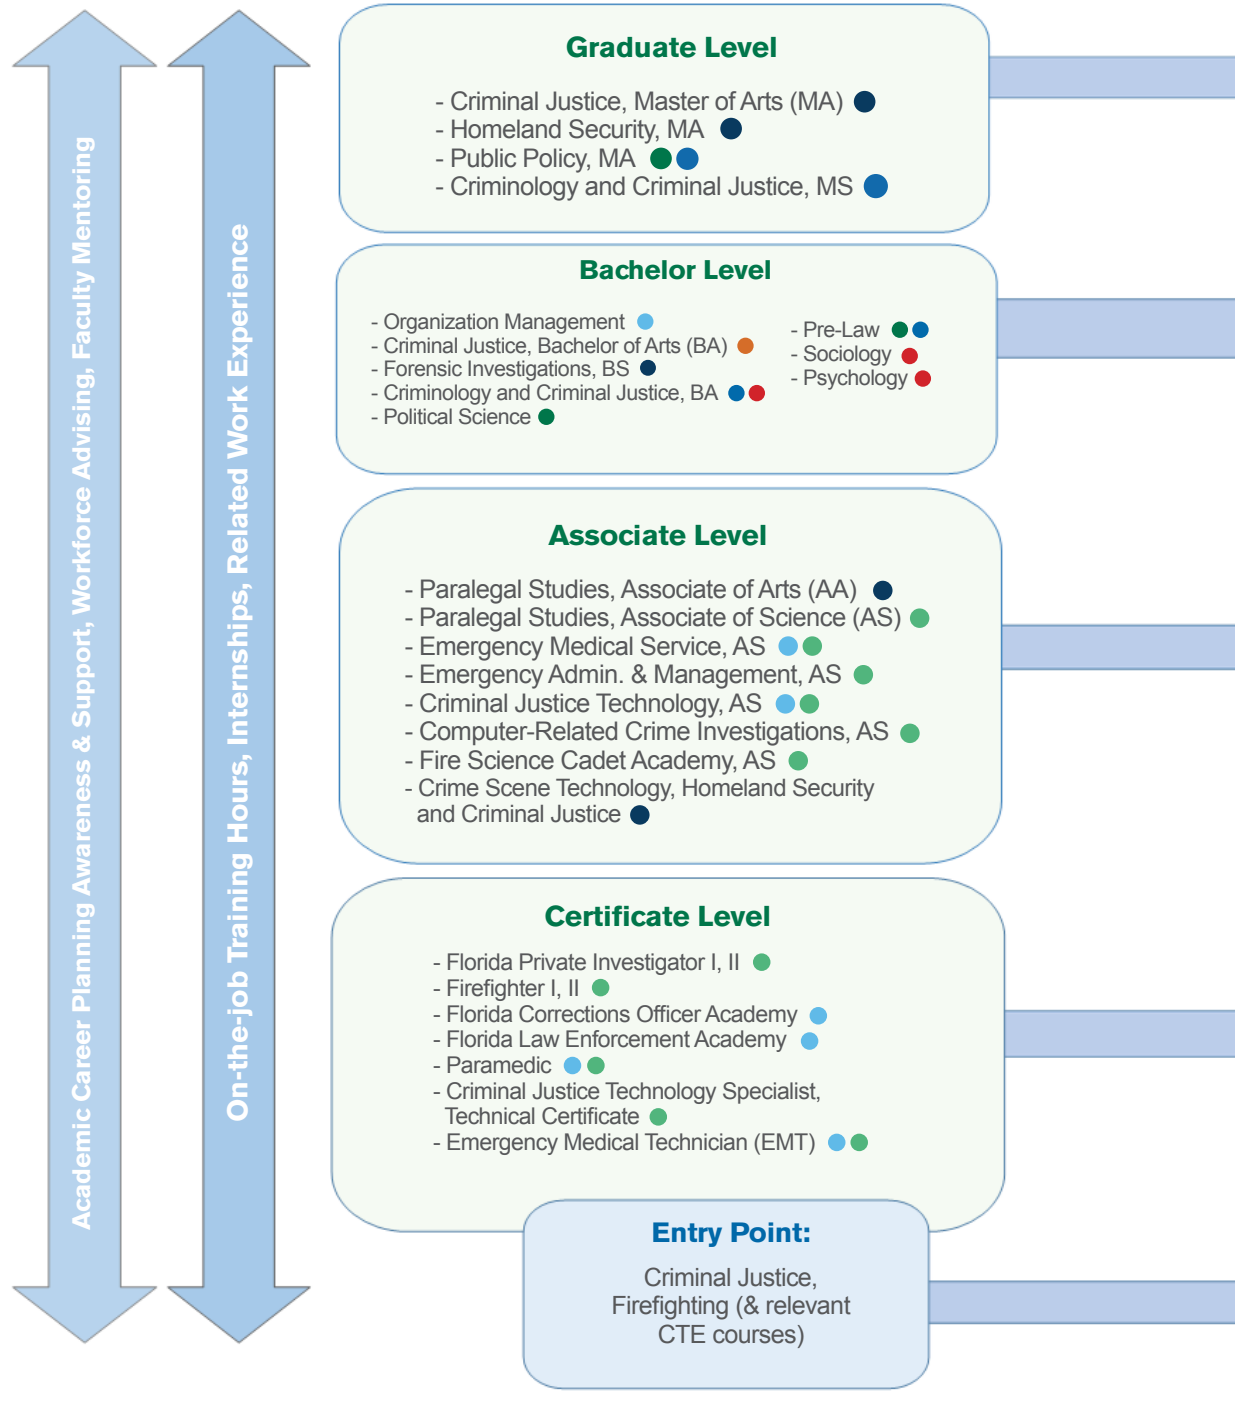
Academic Career Planning Awareness & Support, Workforce Advising, Faculty Mentoring

On-the-job Training Hours, Internships, Related Work Experience

Graduate Level

- Criminal Justice, Master of Arts (MA)
- Homeland Security, MA
- Public Policy, MA
- Criminology and Criminal Justice, MS

Bachelor Level

- Organization Management
- Criminal Justice, Bachelor of Arts (BA)
- Forensic Investigations, BS
- Criminology and Criminal Justice, BA
- Political Science

- Pre-Law
- Sociology
- Psychology

Associate Level

- Paralegal Studies, Associate of Arts (AA)
- Paralegal Studies, Associate of Science (AS)
- Emergency Medical Service, AS
- Emergency Admin. & Management, AS
- Criminal Justice Technology, AS
- Computer-Related Crime Investigations, AS
- Fire Science Cadet Academy, AS
- Crime Scene Technology, Homeland Security and Criminal Justice

Certificate Level

- Florida Private Investigator I, II
- Firefighter I, II
- Florida Corrections Officer Academy
- Florida Law Enforcement Academy
- Paramedic
- Criminal Justice Technology Specialist, Technical Certificate
- Emergency Medical Technician (EMT)

Entry Point:

Criminal Justice, Firefighting (& relevant CTE courses)